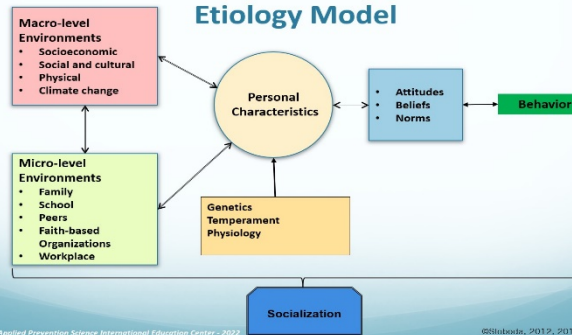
Etiology Model

Macro-level Environments
- Socioeconomic
- Social and cultural
- Physical
- Climate change

Personal Characteristics

- Attitudes
- Beliefs
- Norms

Behavior

Micro-level Environments
- Family
- School
- Peers
- Faith-based Organizations
- Workplace

Genetics
Temperament
Physiology

Socialization

Applied Prevention Science International Education Center - 2022

©Sloboda, 2012, 201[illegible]